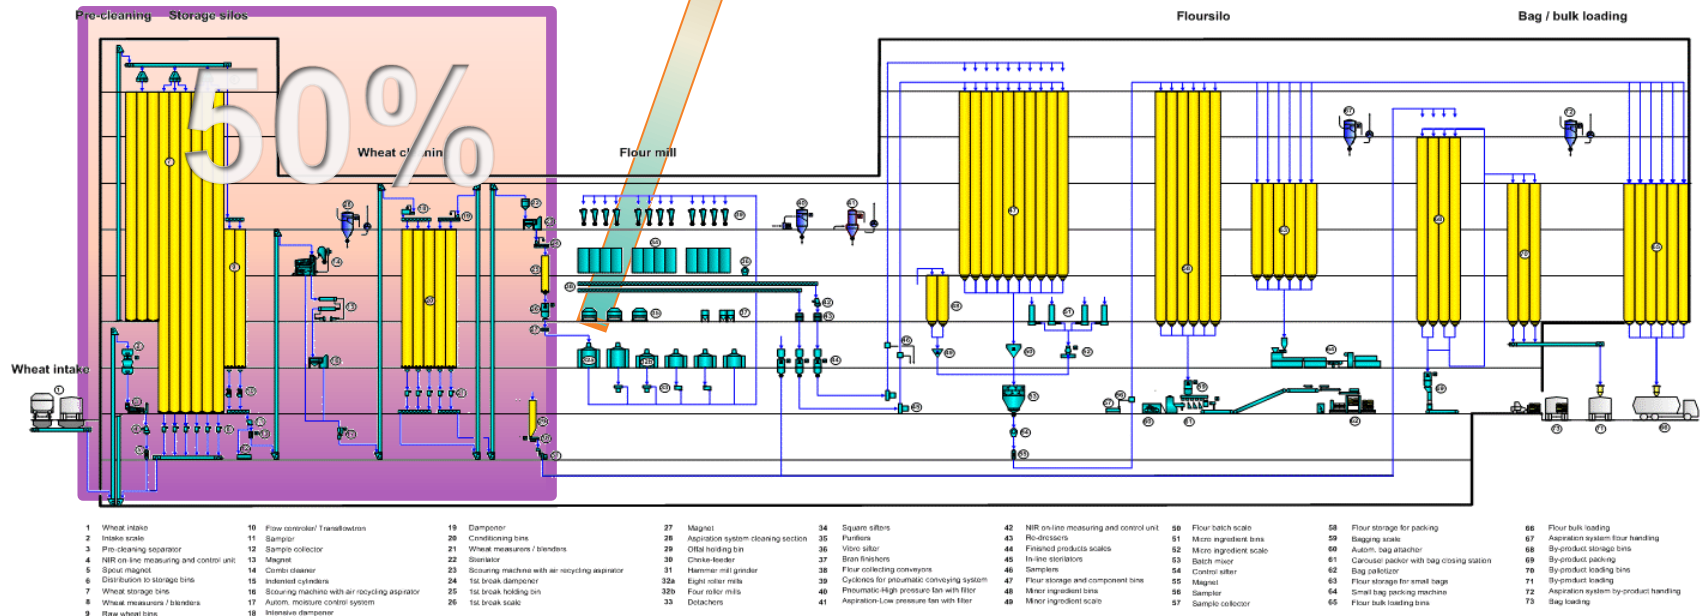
Pre-cleaning Storage silos

50%

Wheat cleaning

Flour mill

Floursilo

Bag / bulk loading

Wheat intake

1 Wheat intake
2 Intake scale
3 Pre-cleaning separator
4 NIR on-line measuring and control unit
5 Spout magnet
6 Distribution to storage bins
7 Wheat storage bins
8 Wheat measurers / blenders
9 Raw wheat bins

10 Flow controller/ Transflowtron
11 Sampler
12 Sample collector
13 Magnet
14 Combi cleaner
15 Indented cylinders
16 Scouring machine with air recycling aspirator
17 Autom. moisture control system
18 Intensive dampener

19 Dampener
20 Conditioning bins
21 Wheat measurers / blenders
22 Sterilator
23 Scouring machine with air recycling aspirator
24 1st break dampener
25 1st break holding bin
26 1st break scale

27 Magnet
28 Aspiration system cleaning section
29 Offal holding bin
30 Choke-feeder
31 Hammer mill grinder
32a Eight roller mills
32b Four roller mills
33 Detachers

34 Square sifters
35 Purifiers
36 Vibro sifter
37 Bran finishers
38 Flour collecting conveyors
39 Cyclones for pneumatic conveying system
40 Pneumatic-High pressure fan with filter
41 Aspiration-Low pressure fan with filter

42 NIR on-line measuring and control unit
43 Re-dressers
44 Finished products scales
45 In-line sterilators
46 Samplers
47 Flour storage and component bins
48 Minor ingredient bins
49 Minor ingredient scale

50 Flour batch scale
51 Micro ingredient bins
52 Micro ingredient scale
53 Batch mixer
54 Control sifter
55 Magnet
56 Sampler
57 Sample collector

58 Flour storage for packing
59 Bagging scale
60 Autom. bag attacher
61 Carousel packer with bag closing station
62 Bag palletizer
63 Flour storage for small bags
64 Small bag packing machine
65 Flour bulk loading bins

66 Flour bulk loading
67 Aspiration system flour handling
68 By-product storage bins
69 By-product packing
70 By-product loading bins
71 By-product loading
72 Aspiration system by-product handling
73 Bag loading